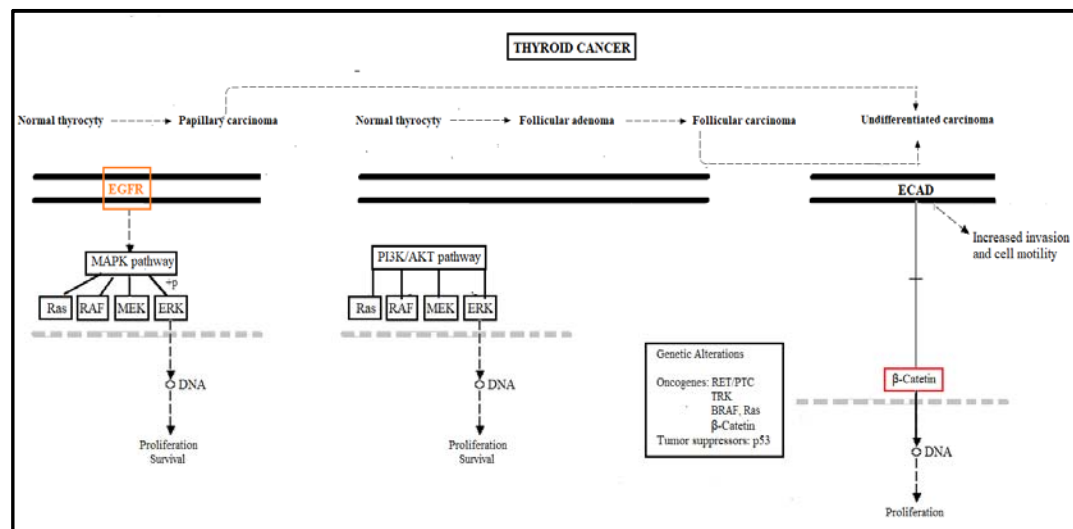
THYROID CANCER

Normal thyrocyty Papillary carcinoma

Normal thyrocyty Follicular adenoma Follicular carcinoma

Undifferentiated carcinoma

EGFR

ECAD

Increased invasion and cell motility

MAPK pathway

+p

Ras RAF MEK ERK

DNA

Proliferation
Survival

PI3K/AKT pathway

Ras RAF MEK ERK

DNA

Proliferation
Survival

Genetic Alterations

Oncogenes: RET/PTC
TRK
BRAF, Ras
β-Catetin
Tumor suppressors: p53

β-Catetin

DNA

Proliferation